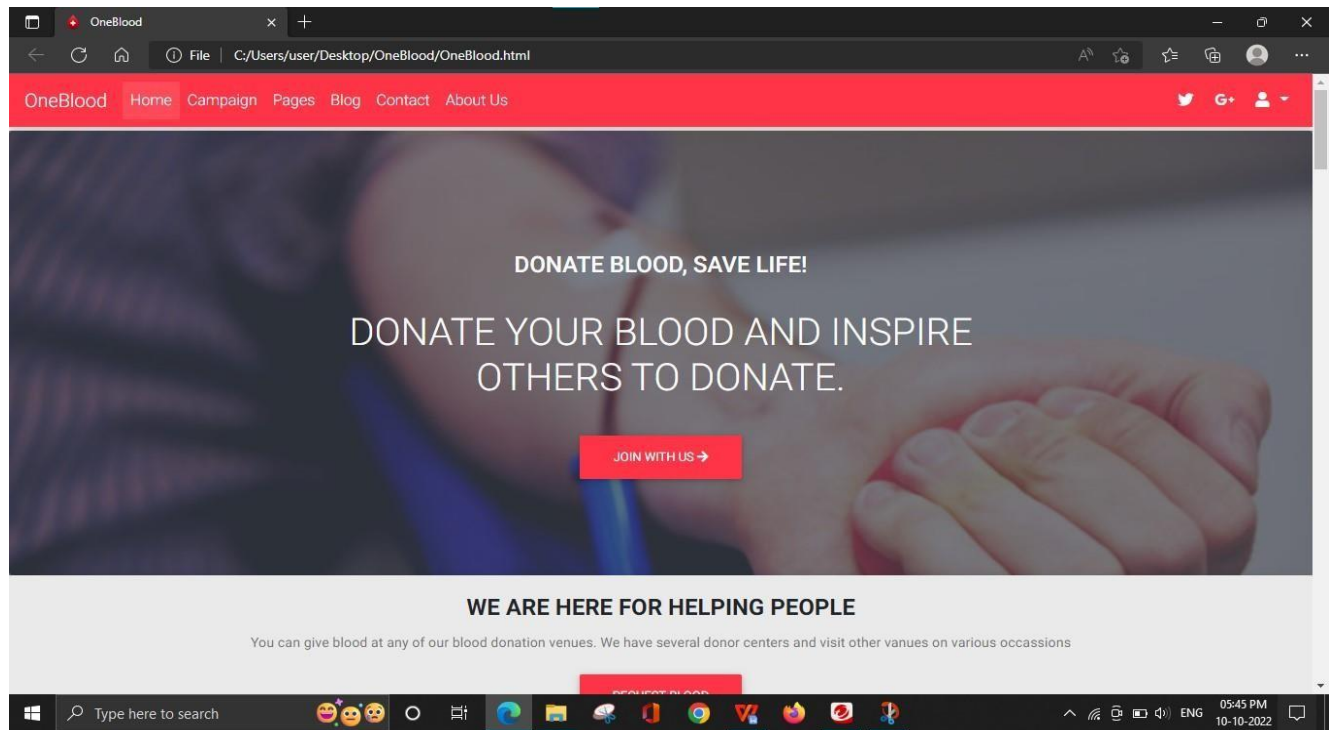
OneBlood

File | C:/Users/user/Desktop/OneBlood/OneBlood.html

OneBlood Home Campaign Pages Blog Contact About Us

G+

DONATE BLOOD, SAVE LIFE!

DONATE YOUR BLOOD AND INSPIRE OTHERS TO DONATE.

JOIN WITH US →

WE ARE HERE FOR HELPING PEOPLE

You can give blood at any of our blood donation venues. We have several donor centers and visit other vanues on various occassions

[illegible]

Type here to search

ENG 05:45 PM 10-10-2022